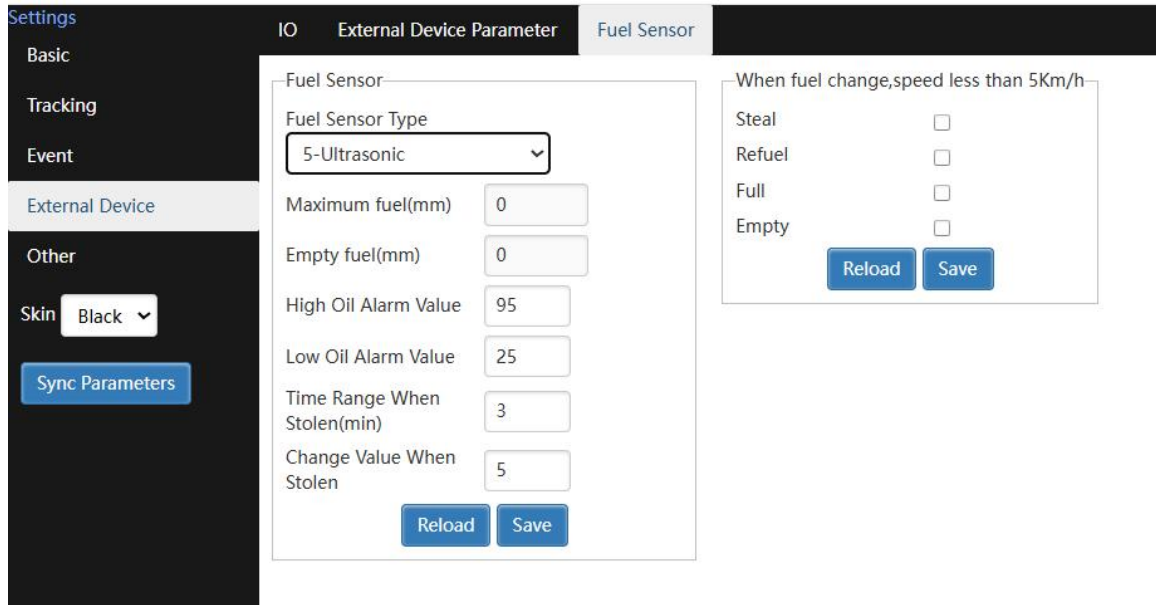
Settings
Basic
Tracking
Event
External Device
Other
Skin Black
Sync Parameters

IO External Device Parameter Fuel Sensor

Fuel Sensor
Fuel Sensor Type
5-Ultrasonic
Maximum fuel(mm) 0
Empty fuel(mm) 0
High Oil Alarm Value 95
Low Oil Alarm Value 25
Time Range When Stolen(min) 3
Change Value When Stolen 5
Reload Save

When fuel change,speed less than 5Km/h
Steal
Refuel
Full
Empty
Reload Save